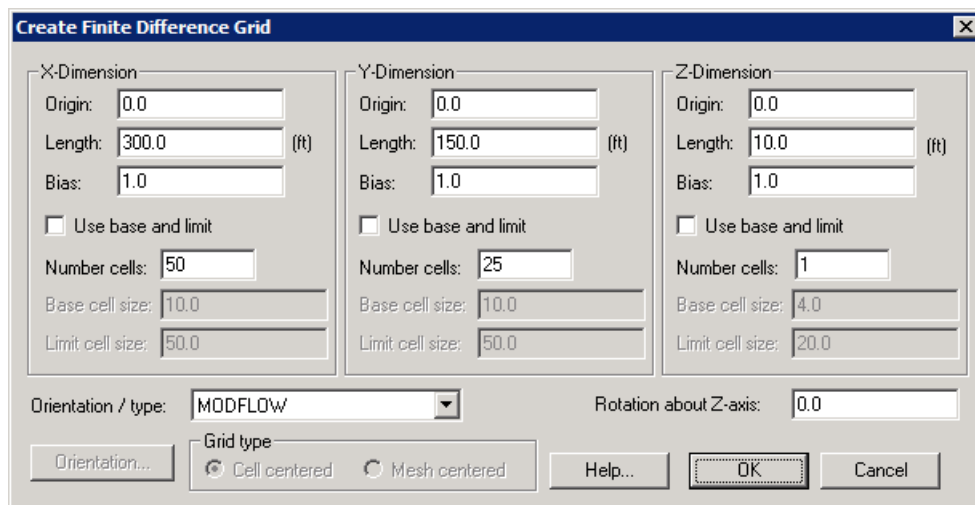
Create Finite Difference Grid

X-Dimension
Origin: 0.0
Length: 300.0 (ft)
Bias: 1.0
Use base and limit
Number cells: 50
Base cell size: 10.0
Limit cell size: 50.0

Y-Dimension
Origin: 0.0
Length: 150.0 (ft)
Bias: 1.0
Use base and limit
Number cells: 25
Base cell size: 10.0
Limit cell size: 50.0

Z-Dimension
Origin: 0.0
Length: 10.0 (ft)
Bias: 1.0
Use base and limit
Number cells: 1
Base cell size: 4.0
Limit cell size: 20.0

Orientation / type: MODFLOW
Rotation about Z-axis: 0.0

Orientation...
Grid type
Cell centered
Mesh centered

Help...
OK
Cancel